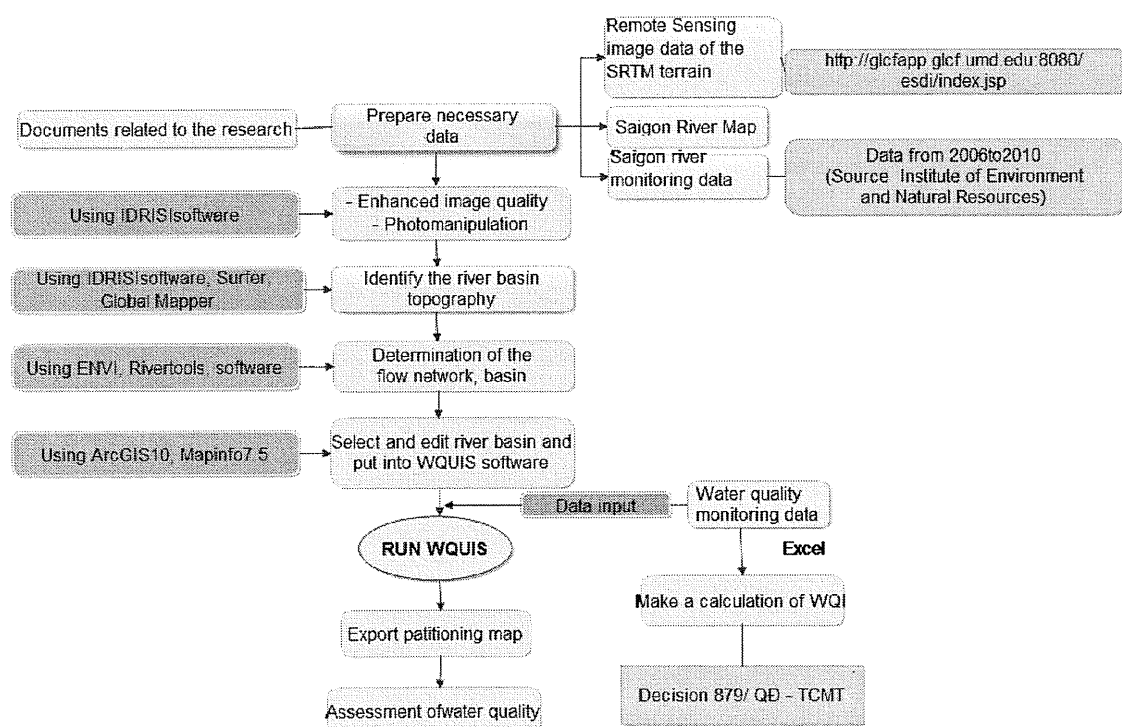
Remote Sensing image data of the SRTM terrain

http://glcfapp.glcf.umd.edu:8080/esdi/index.jsp

Documents related to the research

Prepare necessary data

Saigon River Map

Saigon river monitoring data

Data from 2006to2010 (Source Institute of Environment and Natural Resources)

Using IDRISIsoftware

- Enhanced image quality
- Photomanipulation

Using IDRISIsoftware, Surfer, Global Mapper

Identify the river basin topography

Using ENVI, Rivertools, software

Determination of the flow network, basin

Using ArcGIS10, Mapinfo7.5

Select and edit river basin and put into WQUIS software

Data input

Water quality monitoring data

RUN WQUIS

Excel

Make a calculation of WQI

Export patitioning map

Decision 879/ QĐ - TCMT

Assessment ofwater quality